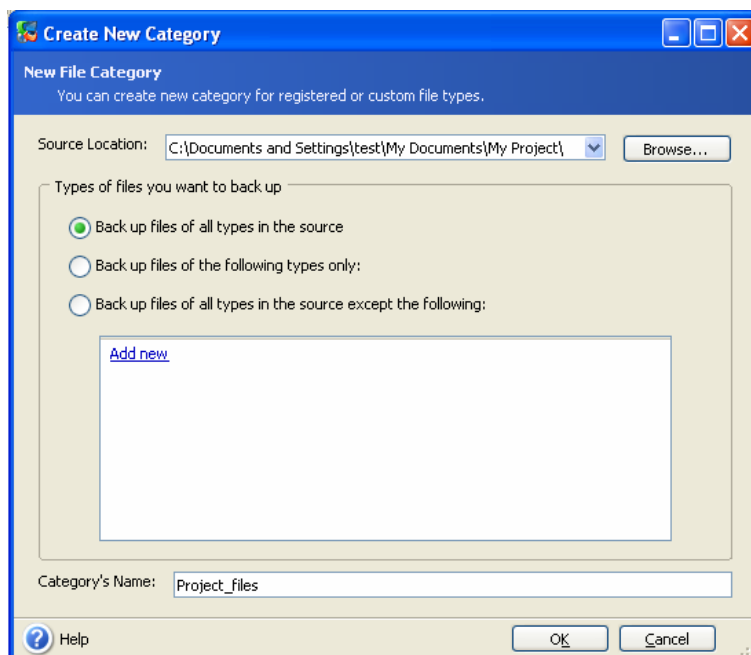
Create New Category

New File Category

You can create new category for registered or custom file types.

Source Location: C:\Documents and Settings\test\My Documents\My Project\ Browse...

Types of files you want to back up

Back up files of all types in the source

Back up files of the following types only:

Back up files of all types in the source except the following:

Add new

Category's Name: Project_files

Help

OK

Cancel